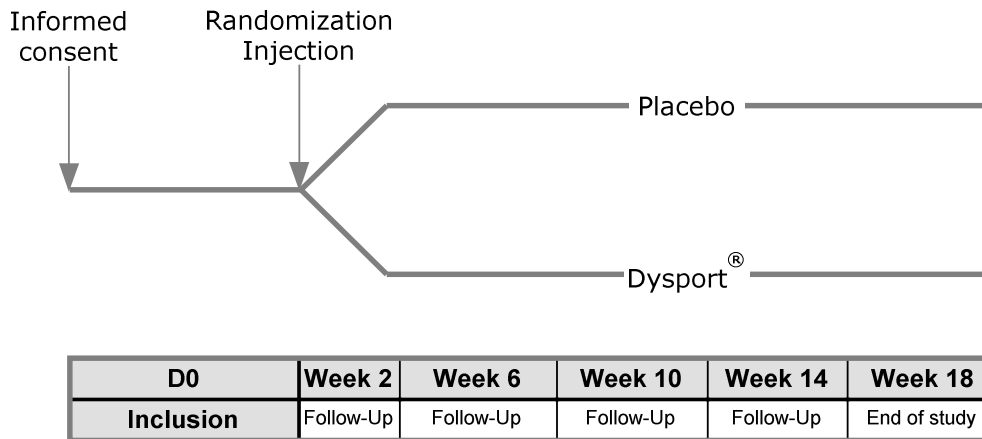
Informed consent

Randomization Injection

Placebo

Dysport®

| D0 | Week 2 | Week 6 | Week 10 | Week 14 | Week 18 |
|---|---|---|---|---|---|
| Inclusion | Follow-Up | Follow-Up | Follow-Up | Follow-Up | End of study |